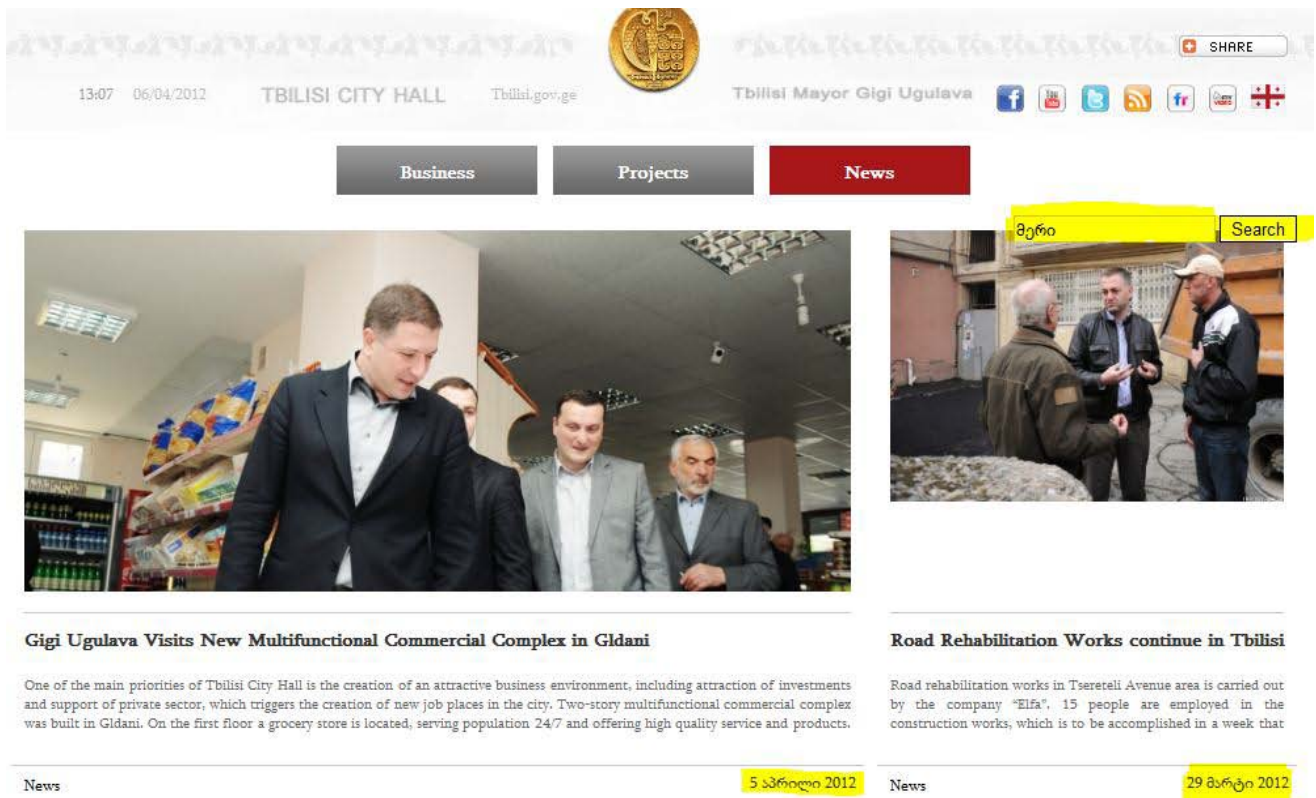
SHARE

13:07 06/04/2012 TBILISI CITY HALL Tbilisi.gov.ge

Tbilisi Mayor Gigi Ugulava

Business Projects News

მერი Search

Gigi Ugulava Visits New Multifunctional Commercial Complex in Gldani

One of the main priorities of Tbilisi City Hall is the creation of an attractive business environment, including attraction of investments and support of private sector, which triggers the creation of new job places in the city. Two-story multifunctional commercial complex was built in Gldani. On the first floor a grocery store is located, serving population 24/7 and offering high quality service and products.

News 5 აპრილი 2012

Road Rehabilitation Works continue in Tbilisi

Road rehabilitation works in Tsereteli Avenue area is carried out by the company "Elfa". 15 people are employed in the construction works, which is to be accomplished in a week that

News 29 მარტი 2012